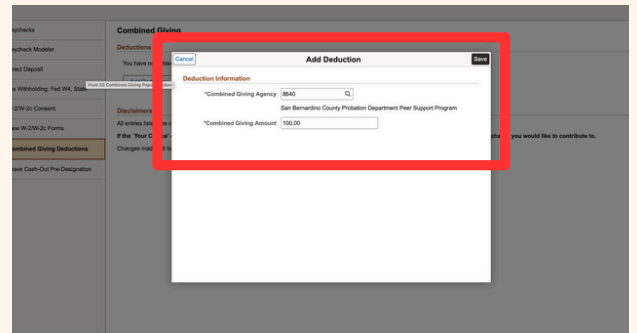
aychecks
aycheck Modeler
irect Deposit
ax Withholding: Fed W4, State
Pic# 55 Combined Giving Popup Window
/-2/W-2c Consent
iew W-2/W-2c Forms
ombined Giving Deductions
eave Cash-Out Pre-Designation

Combined Giving
Deductions
You have n
Disclaimer
All entries lis
If the "Your C
Changes mad
you would like to contribute to.

Cancel
Add Deduction
Save
Deduction Information
*Combined Giving Agency 8640
San Bernardino County Probation Department Peer Support Program
*Combined Giving Amount 100.00